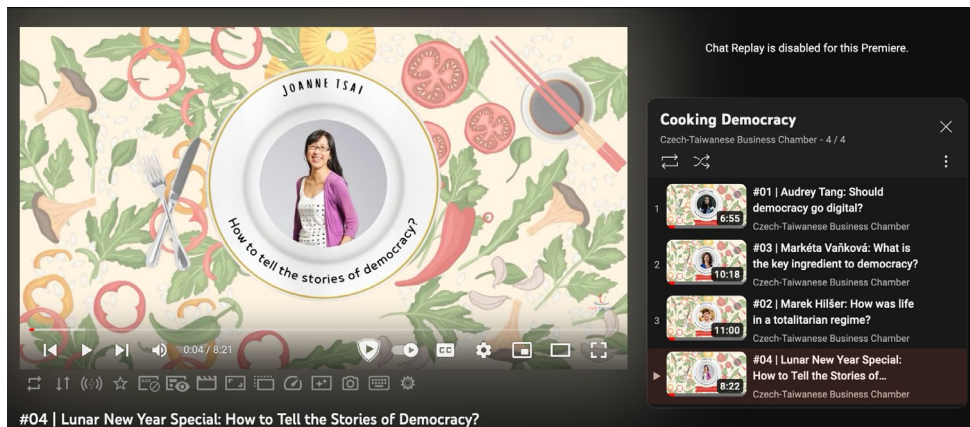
JOANNE TSAI

How to tell the stories of democracy?

0:04 / 8:21

CC

Chat Replay is disabled for this Premiere.

Cooking Democracy

Czech-Taiwanese Business Chamber - 4 / 4

1 6:55 #01 | Audrey Tang: Should democracy go digital?
Czech-Taiwanese Business Chamber

2 10:18 #03 | Markéta Vaňková: What is the key ingredient to democracy?
Czech-Taiwanese Business Chamber

3 11:00 #02 | Marek Hilšer: How was life in a totalitarian regime?
Czech-Taiwanese Business Chamber

8:22 #04 | Lunar New Year Special: How to Tell the Stories of...
Czech-Taiwanese Business Chamber

#04 | Lunar New Year Special: How to Tell the Stories of Democracy?